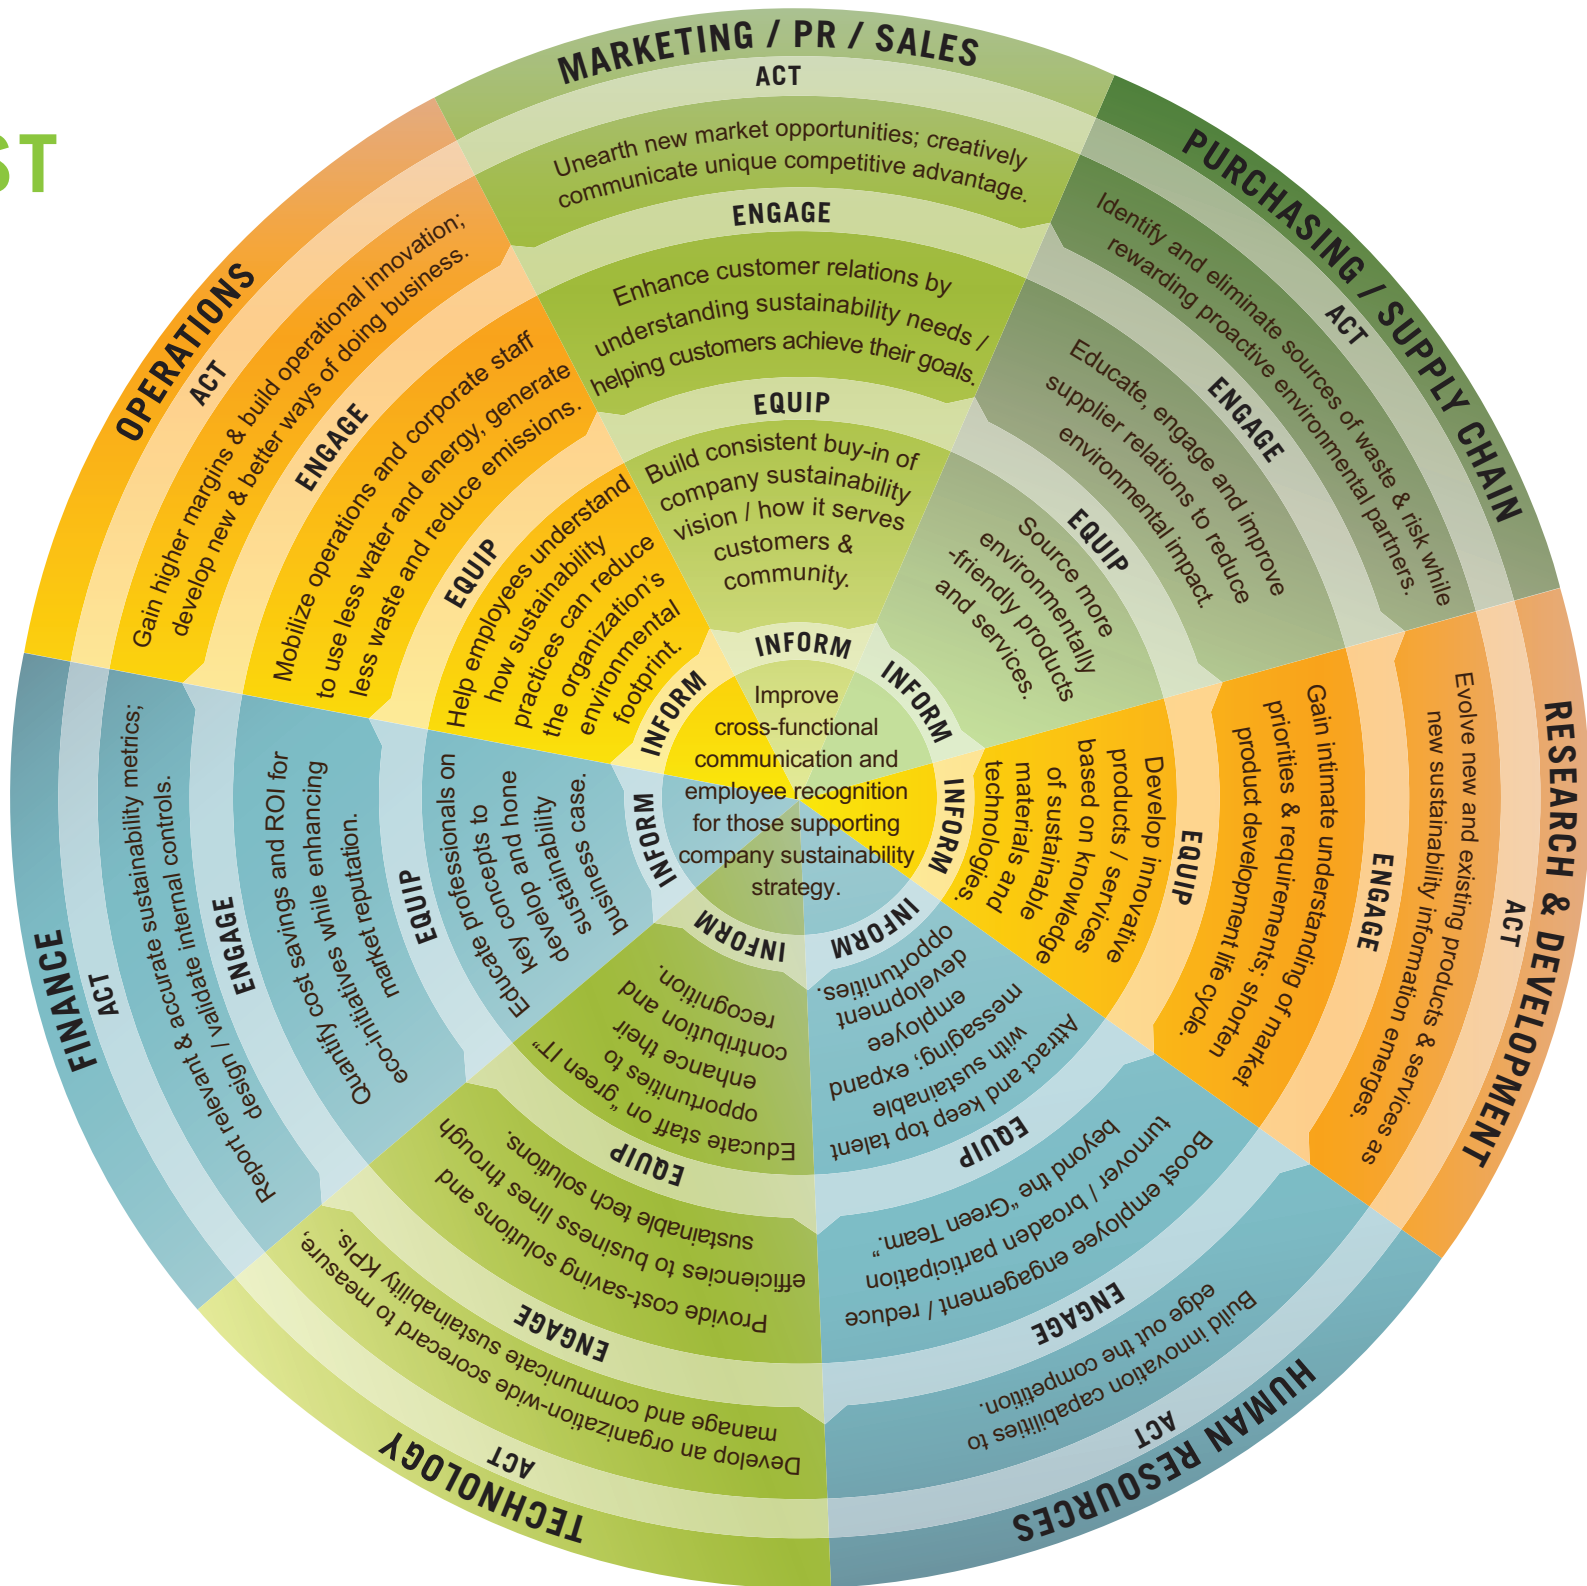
ST

MARKETING / PR / SALES
ACT
Unearth new market opportunities; creatively communicate unique competitive advantage.
ENGAGE
Enhance customer relations by understanding sustainability needs / helping customers achieve their goals.
EQUIP
Build consistent buy-in of company sustainability vision / how it serves customers & community.
INFORM

PURCHASING / SUPPLY CHAIN
ACT
Identify and eliminate sources of waste & risk while rewarding proactive environmental partners.
ENGAGE
Educate, engage and improve supplier relations to reduce environmental impact.
EQUIP
Source more environmentally -friendly products and services.
INFORM

RESEARCH & DEVELOPMENT
ACT
Evolve new and existing products & services as new sustainability information emerges.
ENGAGE
Gain intimate understanding of market priorities & requirements; shorten product development life cycle.
EQUIP
Develop innovative products / services based on knowledge of sustainable materials and technologies.
INFORM

HUMAN RESOURCES
ACT
Build innovation capabilities to edge out the competition.
ENGAGE
Boost employee engagement / reduce turnover / broaden participation beyond the „Green Team."
EQUIP
Attract and keep top talent with sustainable messaging; expand employee development opportunities.
INFORM

TECHNOLOGY
ACT
Develop an organization-wide scorecard to measure, manage and communicate sustainability KPIs.
ENGAGE
Provide cost-saving solutions and efficiencies to business lines through sustainable tech solutions.
EQUIP
Educate staff on „green IT" opportunities to enhance their contribution and recognition.
INFORM

FINANCE
ACT
Report relevant & accurate sustainability metrics; design / validate internal controls.
ENGAGE
Quantify cost savings and ROI for eco-initiatives while enhancing market reputation.
EQUIP
Educate professionals on key concepts to develop and hone sustainability business case.
INFORM

OPERATIONS
ACT
Gain higher margins & build operational innovation; develop new & better ways of doing business.
ENGAGE
Mobilize operations and corporate staff to use less water and energy, generate less waste and reduce emissions.
EQUIP
Help employees understand how sustainability practices can reduce the organization's environmental footprint.
INFORM

Improve cross-functional communication and employee recognition for those supporting company sustainability strategy.